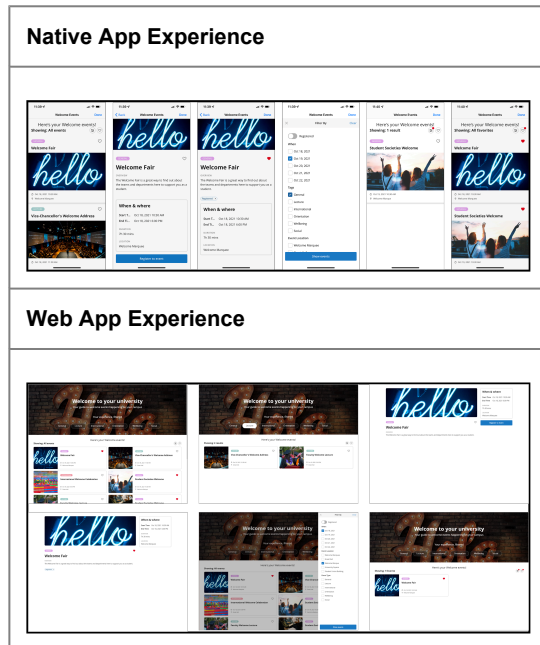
Native App Experience

Welcome Events
Here's your Welcome events!
Showing: All events
hello
Welcome Fair
Vice-Chancellor's Welcome Address

Welcome Events
hello
Welcome Fair
When & where
Register to event

Welcome Events
hello
Welcome Fair
When & where

Filter by
When
Oct 18, 2021
Oct 19, 2021
Oct 20, 2021
Oct 21, 2021
Oct 22, 2021
Type
General
Science
International
Orientation
Wellbeing
Social
Show events

Welcome Events
Here's your Welcome events!
Showing: 1 result
Student Societies Welcome

Welcome Events
Here's your Welcome events!
Showing: All favorites
hello
Welcome Fair
Student Societies Welcome

Web App Experience

Welcome to your university
Here's your Welcome events
hello
Welcome Fair
Vice-Chancellor's Welcome Address
Student Societies Welcome

Welcome to your university

hello
When & where
Welcome Fair

hello
When & where
Welcome Fair

Welcome to your university
Here's your Welcome events

Welcome to your university
Here's your Welcome events
hello
Welcome Fair